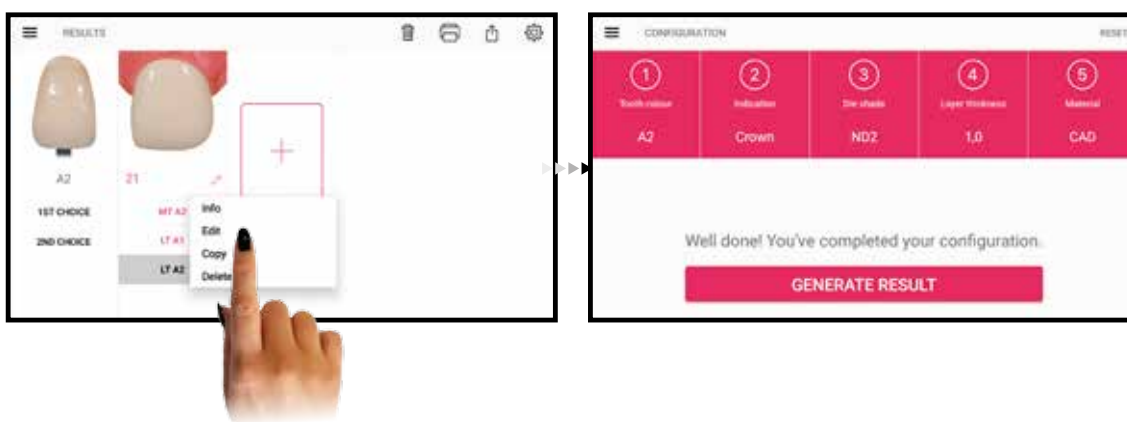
RESULTS

A2

1ST CHOICE

2ND CHOICE

21

MT A2

LT A1

LT A2

Info

Edit

Copy

Delete

CONFIGURATION

RESET

| ① Tooth colour | ② Indication | ③ Die shade | ④ Layer thickness | ⑤ Material |
|---|---|---|---|---|
| A2 | Crown | ND2 | 1,0 | CAD |

Well done! You've completed your configuration.

GENERATE RESULT